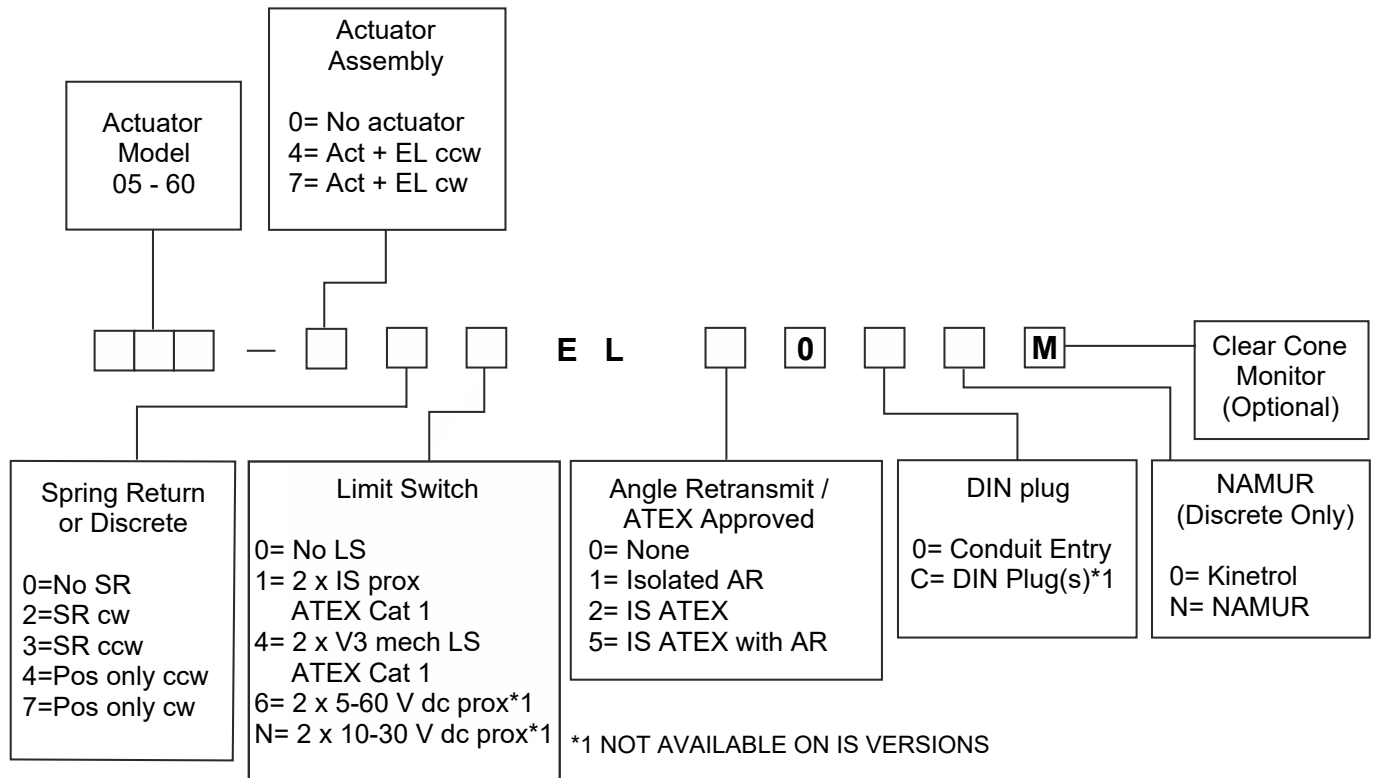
Actuator Model
05 - 60

Actuator Assembly

0= No actuator
4= Act + EL ccw
7= Act + EL cw

— E L 0 M

Clear Cone Monitor (Optional)

Spring Return or Discrete

0=No SR
2=SR cw
3=SR ccw
4=Pos only ccw
7=Pos only cw

Limit Switch

0= No LS
1= 2 x IS prox ATEX Cat 1
4= 2 x V3 mech LS ATEX Cat 1
6= 2 x 5-60 V dc prox*1
N= 2 x 10-30 V dc prox*1

Angle Retransmit / ATEX Approved
0= None
1= Isolated AR
2= IS ATEX
5= IS ATEX with AR

DIN plug

0= Conduit Entry
C= DIN Plug(s)*1

NAMUR (Discrete Only)

0= Kinetrol
N= NAMUR

*1 NOT AVAILABLE ON IS VERSIONS